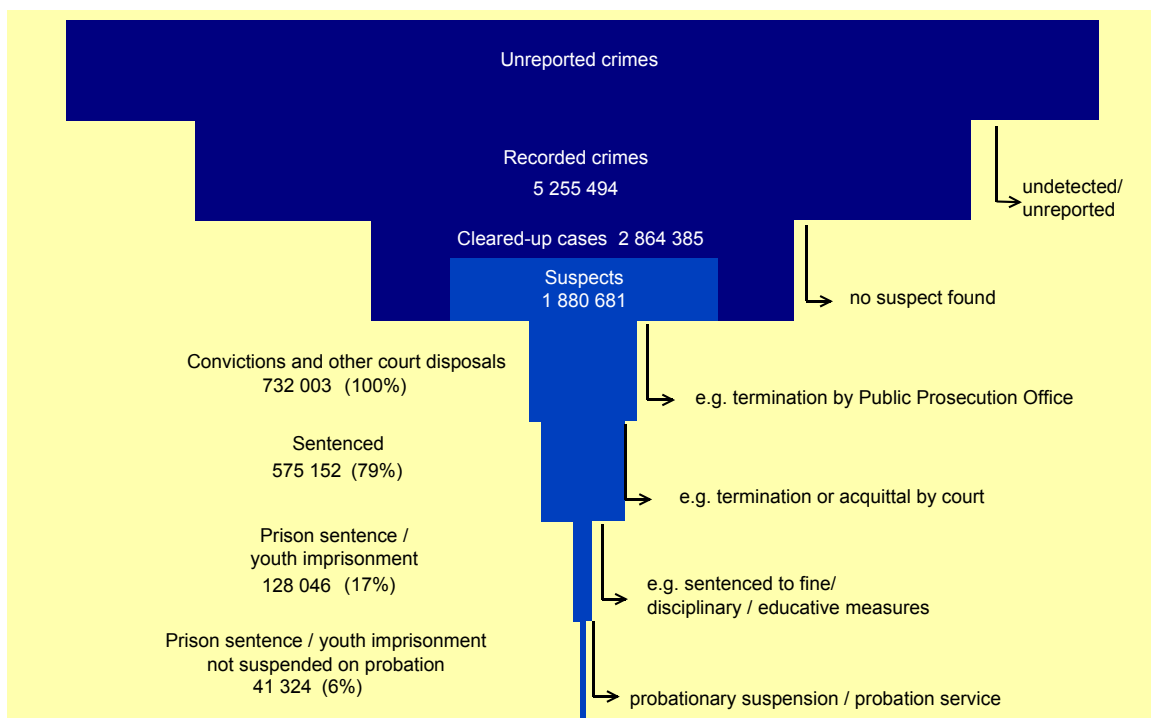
Unreported crimes

Recorded crimes
5 255 494

undetected/
unreported

Cleared-up cases 2 864 385

Suspects
1 880 681

no suspect found

Convictions and other court disposals
732 003 (100%)

e.g. termination by Public Prosecution Office

Sentenced
575 152 (79%)

e.g. termination or acquittal by court

Prison sentence /
youth imprisonment
128 046 (17%)

e.g. sentenced to fine/
disciplinary / educative measures

Prison sentence / youth imprisonment
not suspended on probation
41 324 (6%)

probationary suspension / probation service